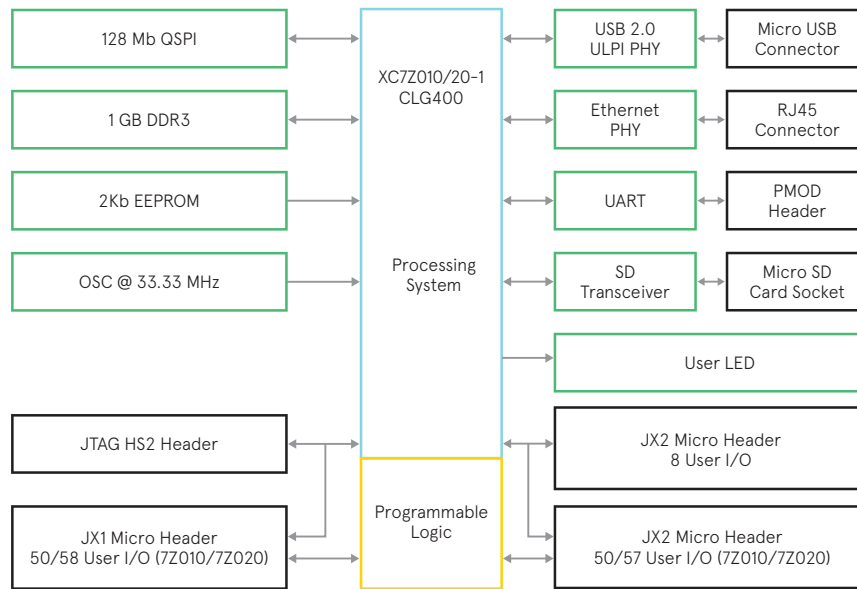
128 Mb QSPI

1 GB DDR3

2Kb EEPROM

OSC @ 33.33 MHz

XC7Z010/20-1
CLG400

Processing
System

USB 2.0
ULPI PHY

Micro USB
Connector

Ethernet
PHY

RJ45
Connector

UART

PMOD
Header

SD
Transceiver

Micro SD
Card Socket

User LED

JTAG HS2 Header

JX1 Micro Header
50/58 User I/O (7Z010/7Z020)

Programmable
Logic

JX2 Micro Header
8 User I/O

JX2 Micro Header
50/57 User I/O (7Z010/7Z020)